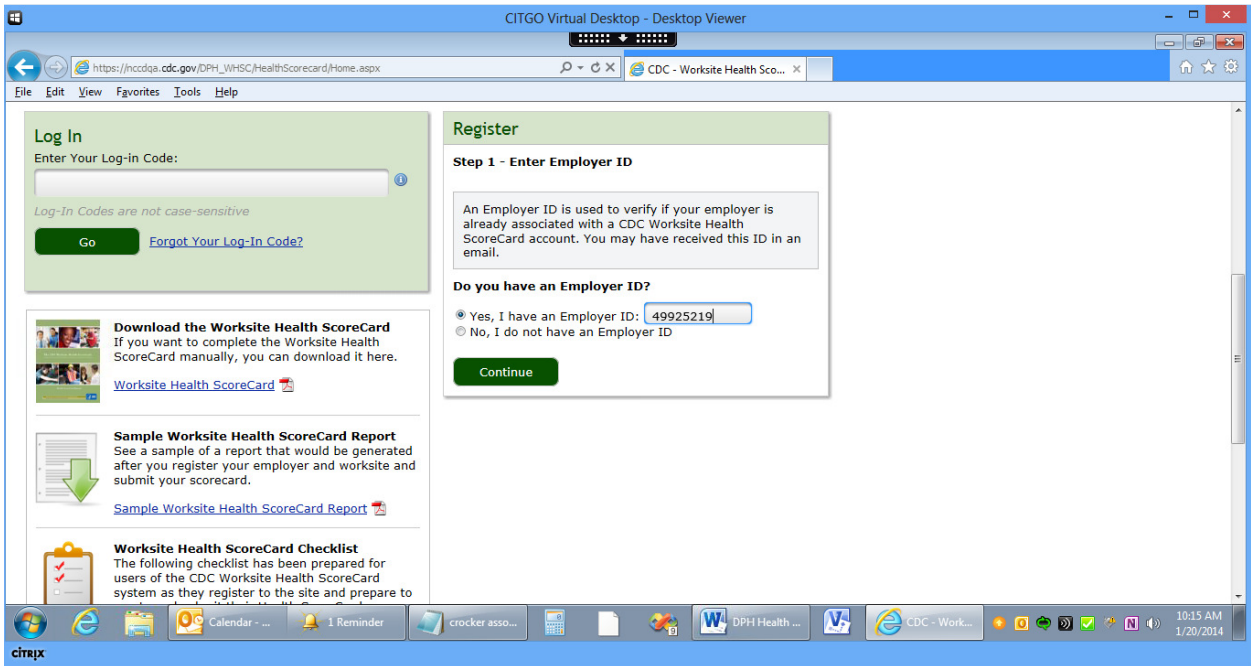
CITGO Virtual Desktop - Desktop Viewer

https://nccdqa.cdc.gov/DPH_WHSC/HealthScorecard/Home.aspx

CDC - Worksite Health Sco...

File Edit View Favorites Tools Help

Log In

Enter Your Log-in Code:

Log-In Codes are not case-sensitive

Go

Forgot Your Log-In Code?

Download the Worksite Health ScoreCard

If you want to complete the Worksite Health ScoreCard manually, you can download it here.

Worksite Health ScoreCard

Sample Worksite Health ScoreCard Report

See a sample of a report that would be generated after you register your employer and worksite and submit your scorecard.

Sample Worksite Health ScoreCard Report

Worksite Health ScoreCard Checklist

The following checklist has been prepared for users of the CDC Worksite Health ScoreCard system as they register to the site and prepare to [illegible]

Register

Step 1 - Enter Employer ID

An Employer ID is used to verify if your employer is already associated with a CDC Worksite Health ScoreCard account. You may have received this ID in an email.

Do you have an Employer ID?

Yes, I have an Employer ID: 49925219

No, I do not have an Employer ID

Continue

Calendar - ...

1 Reminder

crocker asso...

DPH Health ...

CDC - Work...

10:15 AM

1/20/2014

citrix